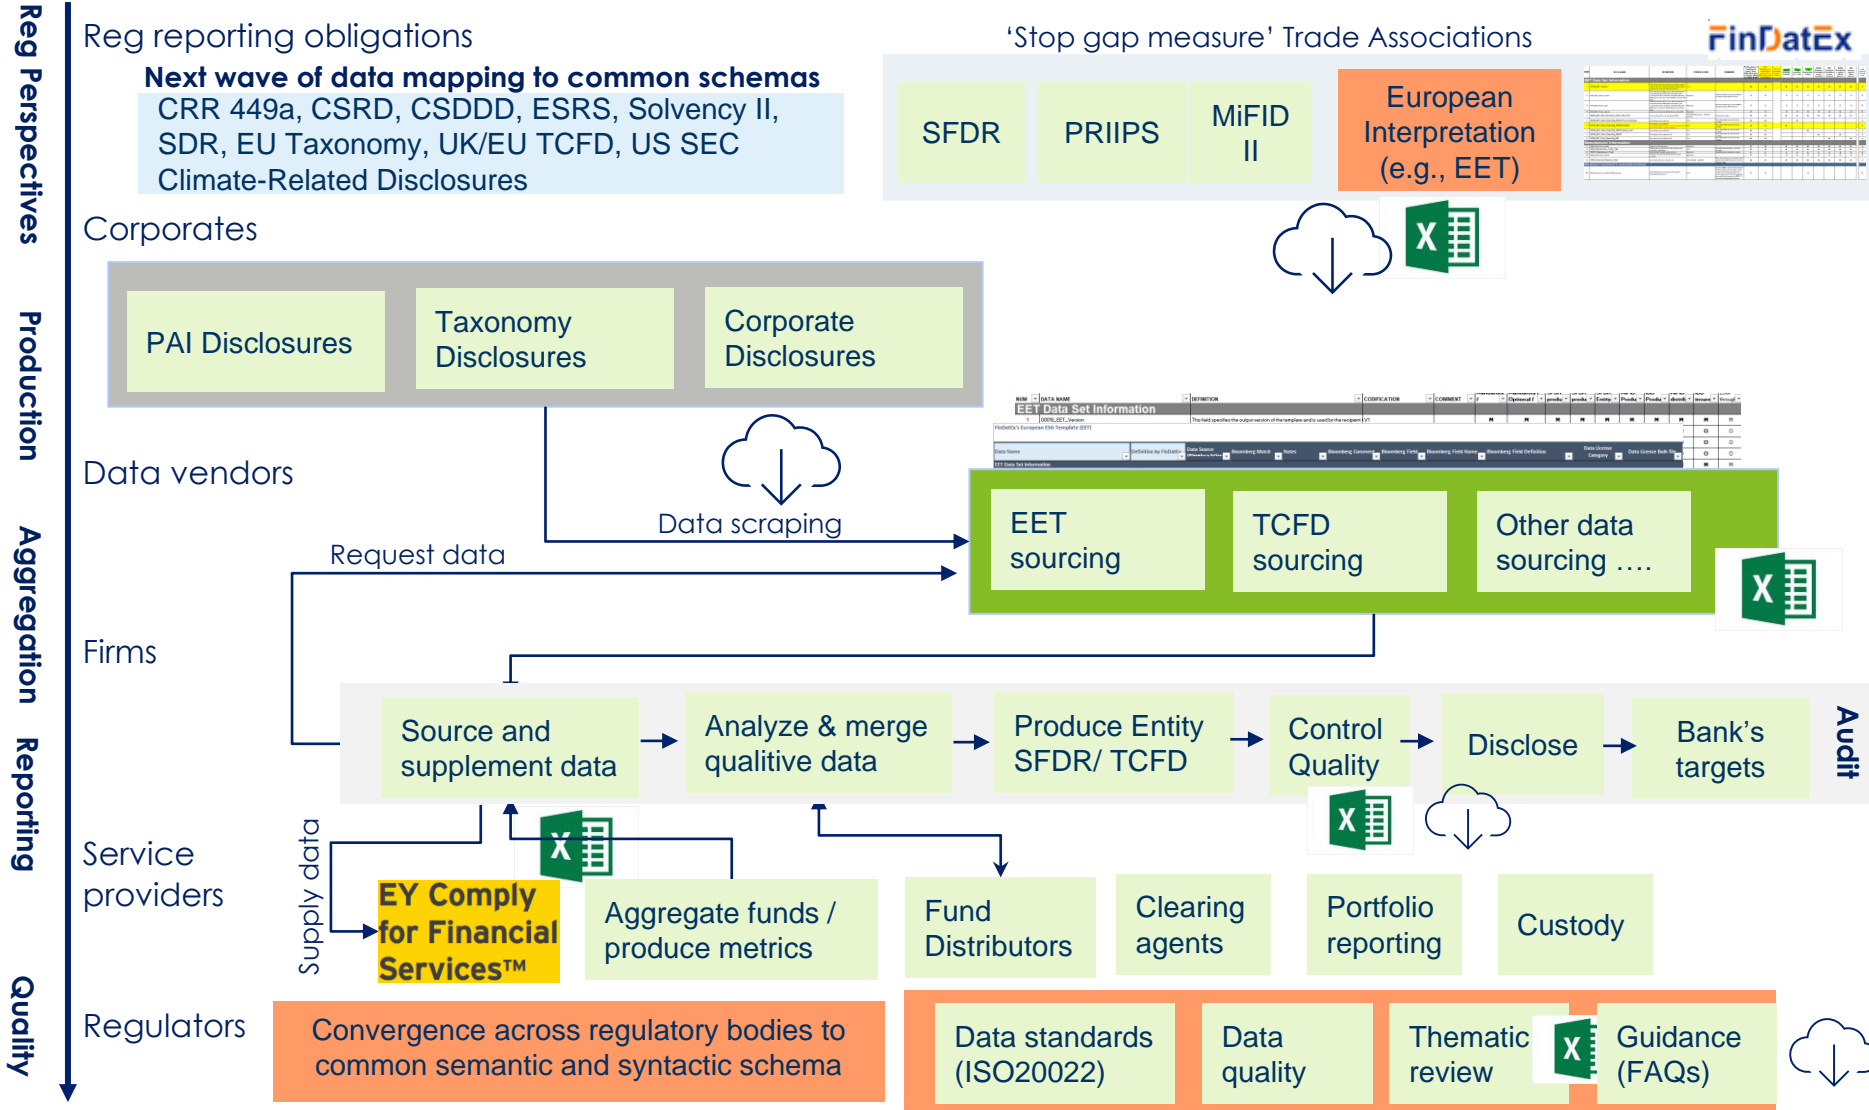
Reg Perspectives

Production

Aggregation

Reporting

Quality

Reg reporting obligations

Next wave of data mapping to common schemas

CRR 449a, CSRD, CSDDD, ESRS, Solvency II, SDR, EU Taxonomy, UK/EU TCFD, US SEC Climate-Related Disclosures

'Stop gap measure' Trade Associations

FinDatEx

SFDR

PRIIPS

MiFID II

European Interpretation (e.g., EET)

Corporates

PAI Disclosures

Taxonomy Disclosures

Corporate Disclosures

EET Data Set Information

Data vendors

Data scraping

Request data

EET sourcing

TCFD sourcing

Other data sourcing ….

Firms

Source and supplement data

Analyze & merge qualitive data

Produce Entity SFDR/ TCFD

Control Quality

Disclose

Bank's targets

Audit

Service providers

Supply data

EY Comply for Financial Services™

Aggregate funds / produce metrics

Fund Distributors

Clearing agents

Portfolio reporting

Custody

Regulators

Convergence across regulatory bodies to common semantic and syntactic schema

Data standards (ISO20022)

Data quality

Thematic review

Guidance (FAQs)